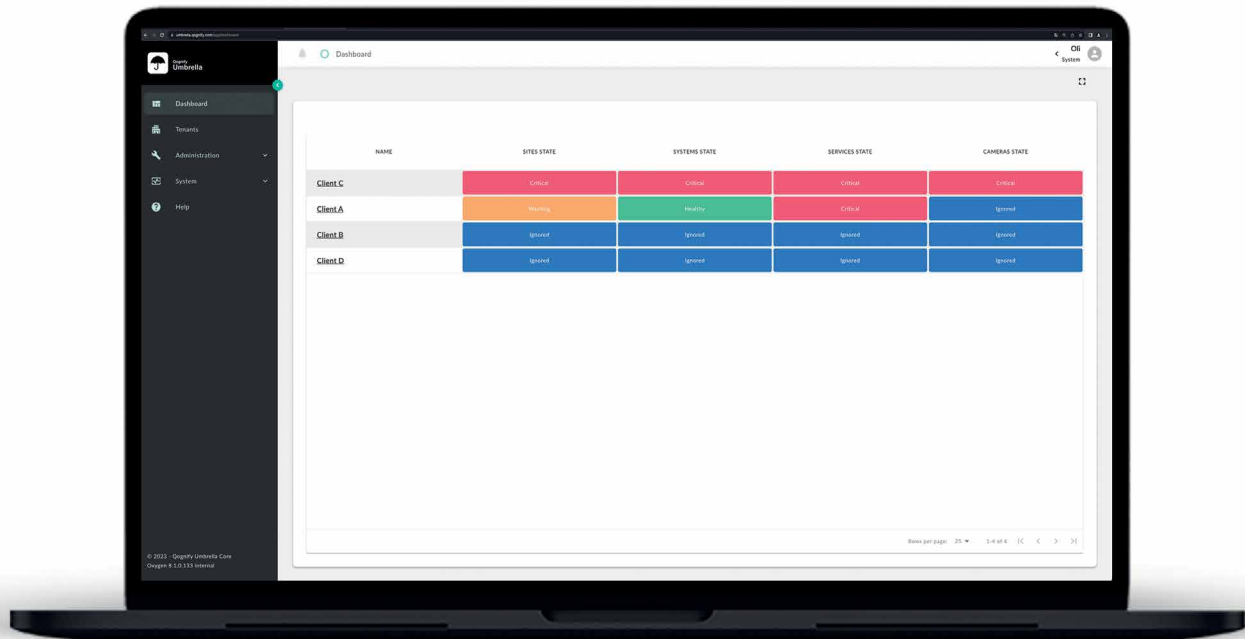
Qognify Umbrella

Dashboard
Tenants
Administration
System
Help

© 2023 - Qognify Umbrella Core
Oxygen 8.1.0.133 internal

Dashboard

Oli
System

| NAME | SITES STATE | SYSTEMS STATE | SERVICES STATE | CAMERAS STATE |
|---|---|---|---|---|
| Client C | Critical | Critical | Critical | Critical |
| Client A | Warning | Healthy | Critical | Ignored |
| Client B | Ignored | Ignored | Ignored | Ignored |
| Client D | Ignored | Ignored | Ignored | Ignored |

Rows per page: 25 1-4 of 4